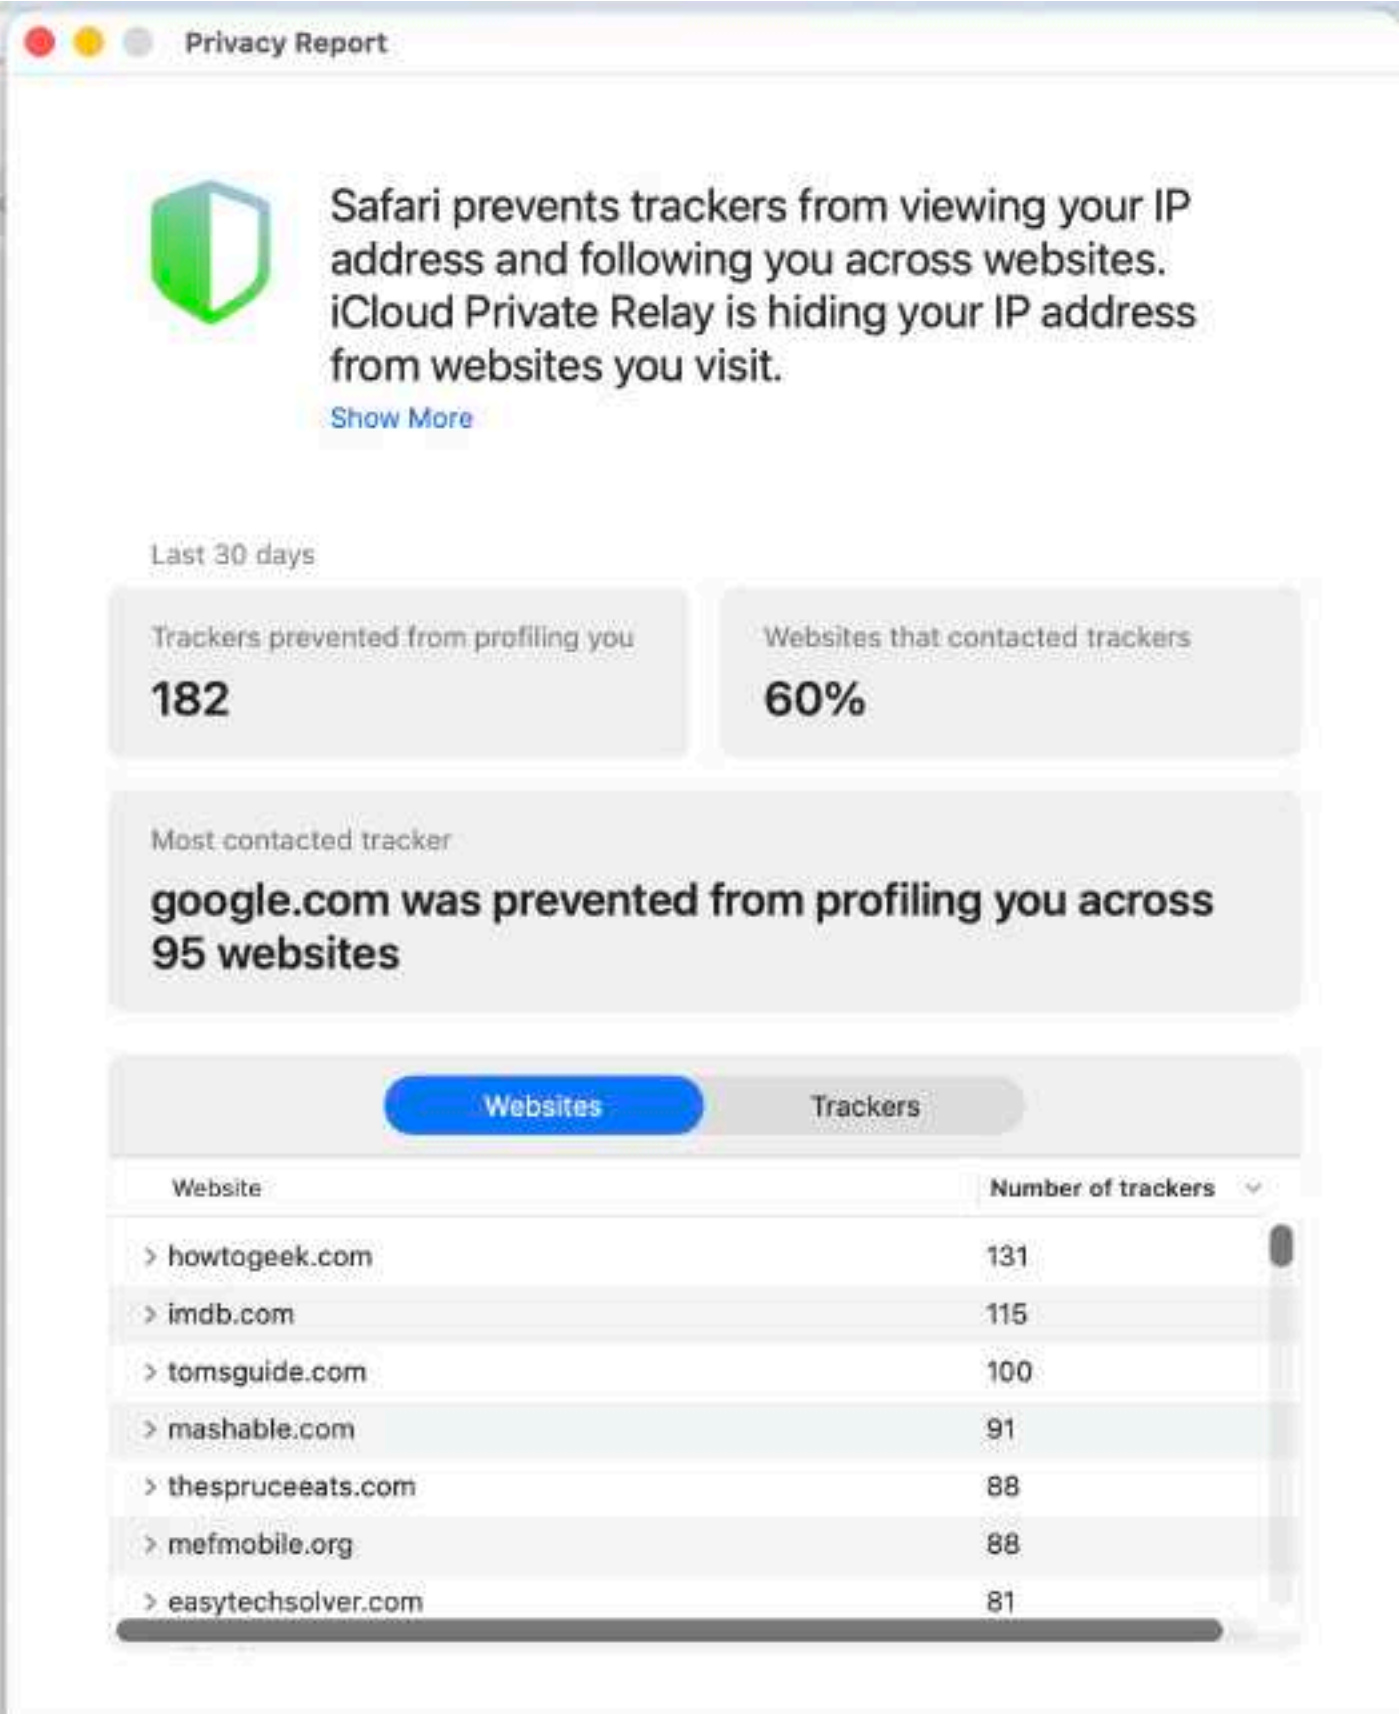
Privacy Report

Safari prevents trackers from viewing your IP address and following you across websites. iCloud Private Relay is hiding your IP address from websites you visit.
Show More

Last 30 days

Trackers prevented from profiling you
182

Websites that contacted trackers
60%

Most contacted tracker
google.com was prevented from profiling you across 95 websites

Websites Trackers

| Website | Number of trackers |
|---|---|
| howtogeek.com | 131 |
| imdb.com | 115 |
| tomsguide.com | 100 |
| mashable.com | 91 |
| thespruceeats.com | 88 |
| mefmobile.org | 88 |
| easytechsolver.com | 81 |